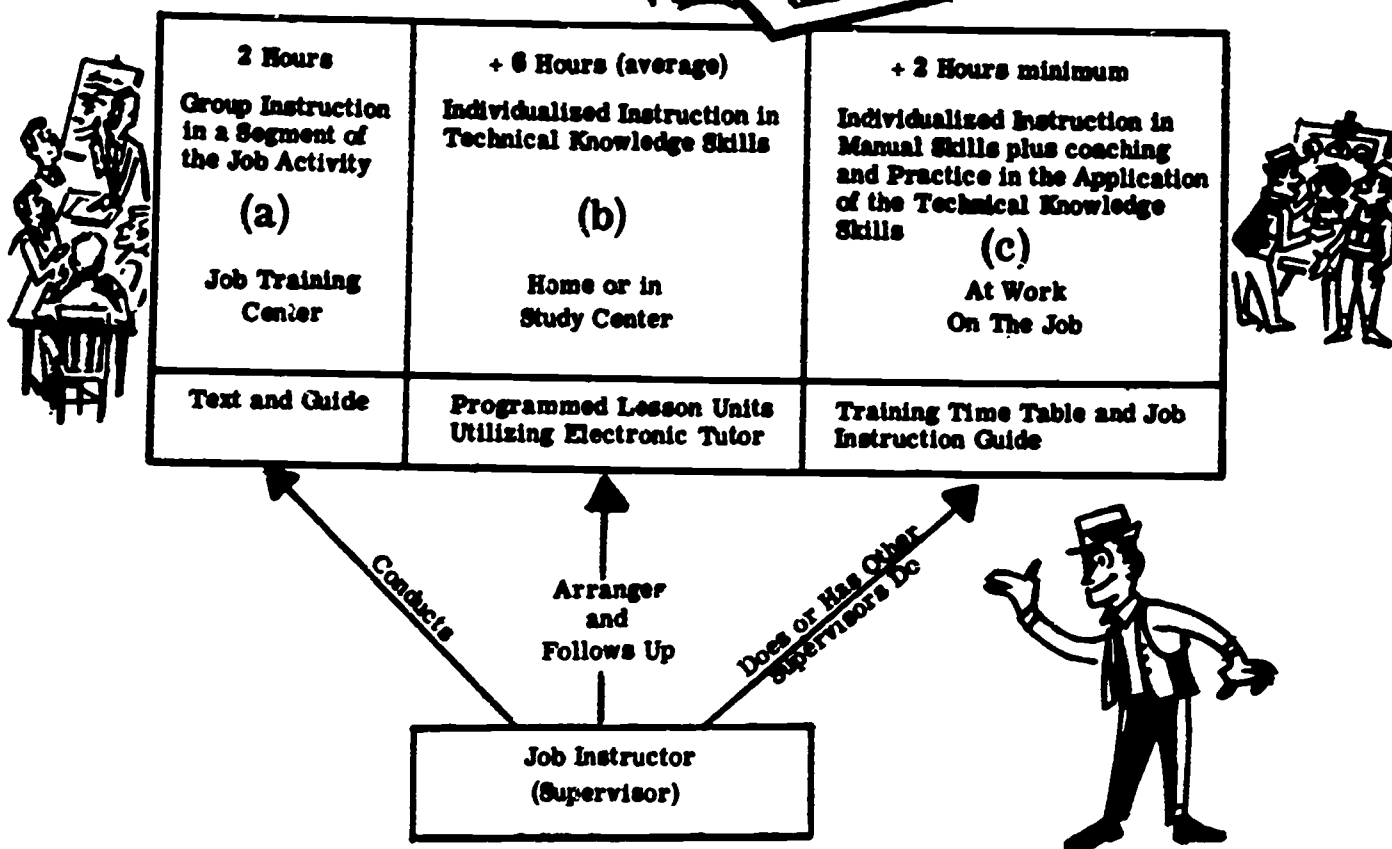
| 2 Hours<br>Group Instruction in a Segment of the Job Activity<br>(a)<br>Job Training Center | + 6 Hours (average)<br>Individualized Instruction in Technical Knowledge Skills<br>(b)<br>Home or in Study Center | + 2 Hours minimum<br>Individualized Instruction in Manual Skills plus coaching and Practice in the Application of the Technical Knowledge Skills<br>(c)<br>At Work On The Job |
|---|---|---|
| Text and Guide | Programmed Lesson Units Utilizing Electronic Tutor | Training Time Table and Job Instruction Guide |

Conducts

Arranges and Follows Up

Does or Has Other Supervisors Do

Job Instructor (Supervisor)